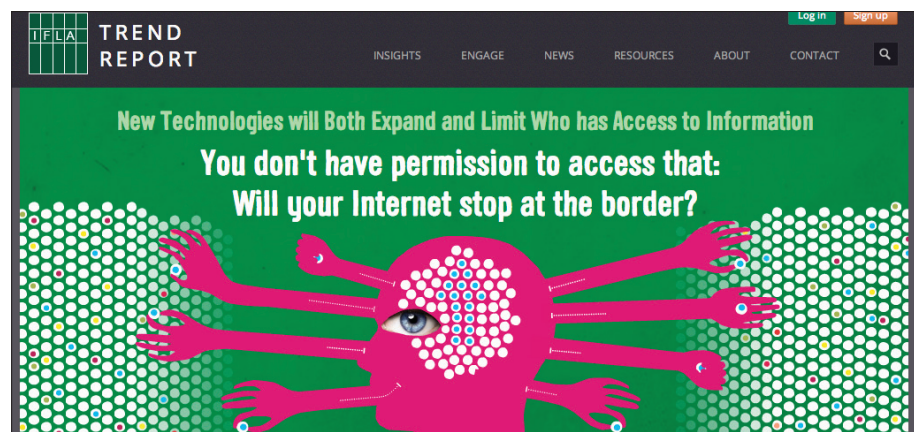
IFLA TREND REPORT

Log in Sign up

INSIGHTS ENGAGE NEWS RESOURCES ABOUT CONTACT

New Technologies will Both Expand and Limit Who has Access to Information

You don't have permission to access that: Will your Internet stop at the border?